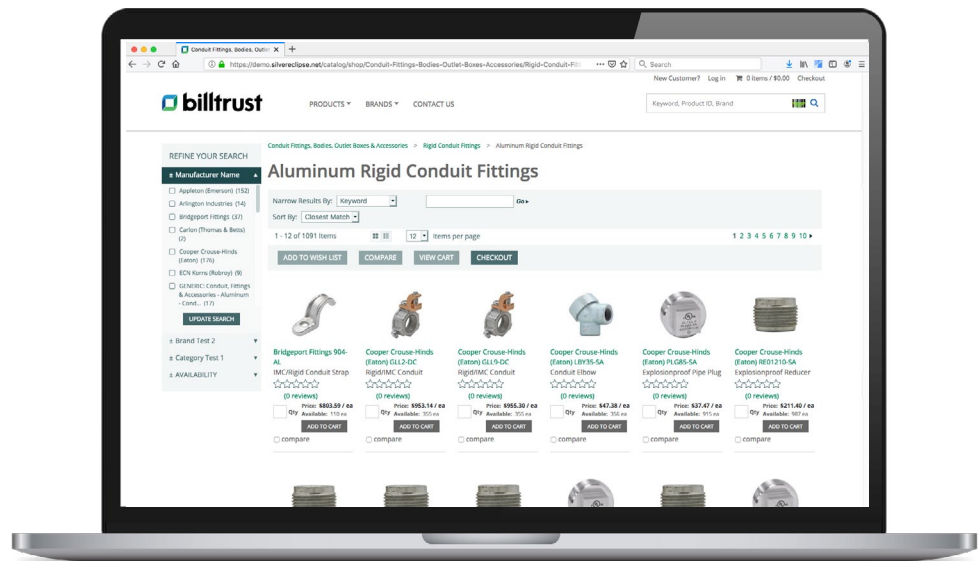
Conduit Fittings, Bodies, Outlet

https://demo.silvereclipse.net/catalog/shop/Conduit-Fittings-Bodies-Outlet-Boxes-Accessories/Rigid-Conduit-Fitt

Search

New Customer? Log in 0 items / $0.00 Checkout

billtrust

PRODUCTS ▾ BRANDS ▾ CONTACT US

Keyword, Product ID, Brand

REFINE YOUR SEARCH

± Manufacturer Name

Appleton (Emerson) (152)
Arlington Industries (14)
Bridgeport Fittings (37)
Carlon (Thomas & Betts) (2)
Cooper Crouse-Hinds (Eaton) (176)
ECN Korns (Robroy) (9)
GENERIC: Conduit, Fittings & Accessories - Aluminum - Cond... (17)

UPDATE SEARCH

± Brand Test 2
± Category Test 1
± AVAILABILITY

Conduit Fittings, Bodies, Outlet Boxes & Accessories > Rigid Conduit Fittings > Aluminum Rigid Conduit Fittings

Aluminum Rigid Conduit Fittings

Narrow Results By: Keyword Go ▸

Sort By: Closest Match

1 - 12 of 1091 Items 12 items per page 1 2 3 4 5 6 7 8 9 10 ▸

ADD TO WISH LIST COMPARE VIEW CART CHECKOUT

Bridgeport Fittings 904-AL
IMC/Rigid Conduit Strap
(0 reviews)
Price: $803.59 / ea
Qty Available: 110 ea
ADD TO CART
compare

Cooper Crouse-Hinds (Eaton) GLL2-DC
Rigid/IMC Conduit
(0 reviews)
Price: $953.14 / ea
Qty Available: 355 ea
ADD TO CART
compare

Cooper Crouse-Hinds (Eaton) GLL9-DC
Rigid/IMC Conduit
(0 reviews)
Price: $955.30 / ea
Qty Available: 355 ea
ADD TO CART
compare

Cooper Crouse-Hinds (Eaton) LBY35-SA
Conduit Elbow
(0 reviews)
Price: $47.38 / ea
Qty Available: 356 ea
ADD TO CART
compare

Cooper Crouse-Hinds (Eaton) PLG85-SA
Explosionproof Pipe Plug
(0 reviews)
Price: $37.47 / ea
Qty Available: 915 ea
ADD TO CART
compare

Cooper Crouse-Hinds (Eaton) RE01210-SA
Explosionproof Reducer
(0 reviews)
Price: $211.40 / ea
Qty Available: 987 ea
ADD TO CART
compare